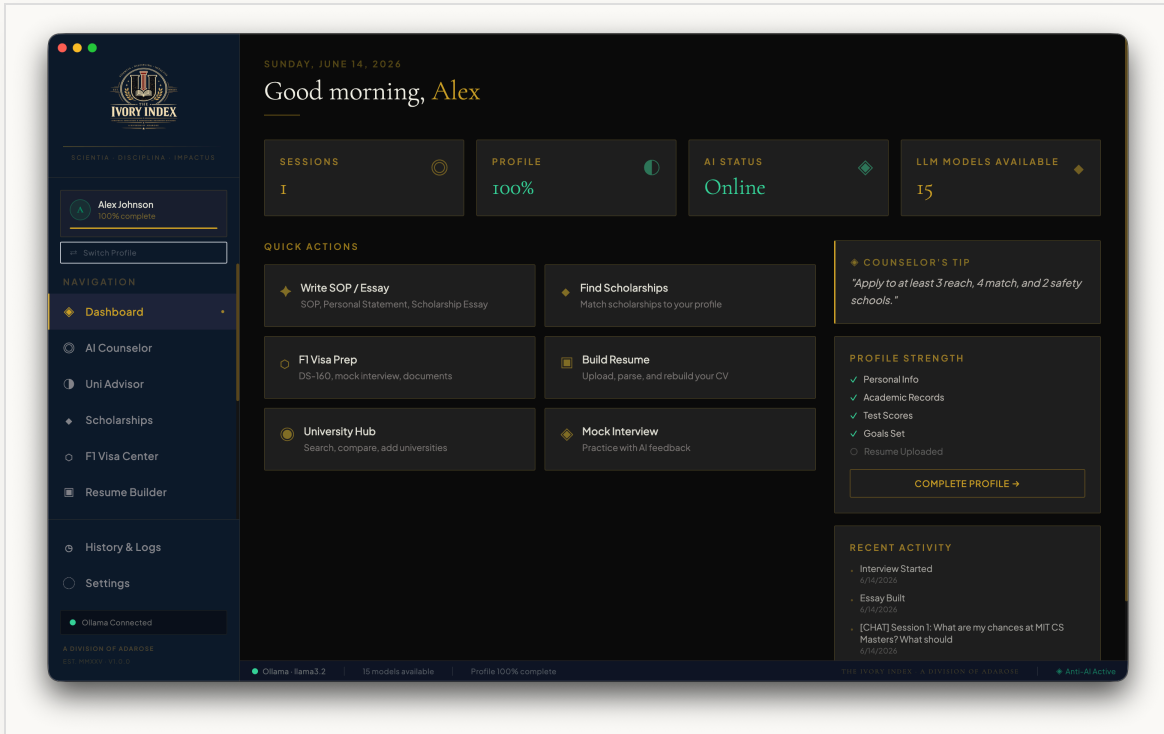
THE IVORY INDEX

SCIENTIA · DISCIPLINA · IMPACTUS

A Alex Johnson
100% complete

Switch Profile

NAVIGATION

Dashboard

AI Counselor

Uni Advisor

Scholarships

F1 Visa Center

Resume Builder

History & Logs

Settings

Ollama Connected

A DIVISION OF ADAROSE
EST. MMXXV · V1.0.0

SUNDAY, JUNE 14, 2026

Good morning, Alex

| SESSIONS | PROFILE | AI STATUS | LLM MODELS AVAILABLE |
|---|---|---|---|
| 1 | 100% | Online | 15 |

QUICK ACTIONS

Write SOP / Essay
SOP, Personal Statement, Scholarship Essay

Find Scholarships
Match scholarships to your profile

F1 Visa Prep
DS-160, mock interview, documents

Build Resume
Upload, parse, and rebuild your CV

University Hub
Search, compare, add universities

Mock Interview
Practice with AI feedback

COUNSELOR'S TIP
"Apply to at least 3 reach, 4 match, and 2 safety schools."

PROFILE STRENGTH
✓ Personal Info
✓ Academic Records
✓ Test Scores
✓ Goals Set
Resume Uploaded

COMPLETE PROFILE →

RECENT ACTIVITY
Interview Started
6/14/2026
Essay Built
6/14/2026
[CHAT] Session 1: What are my chances at MIT CS Masters? What should
6/14/2026

Ollama · llama3.2 | 15 models available | Profile 100% complete | THE IVORY INDEX · A DIVISION OF ADAROSE | Anti-AI Active